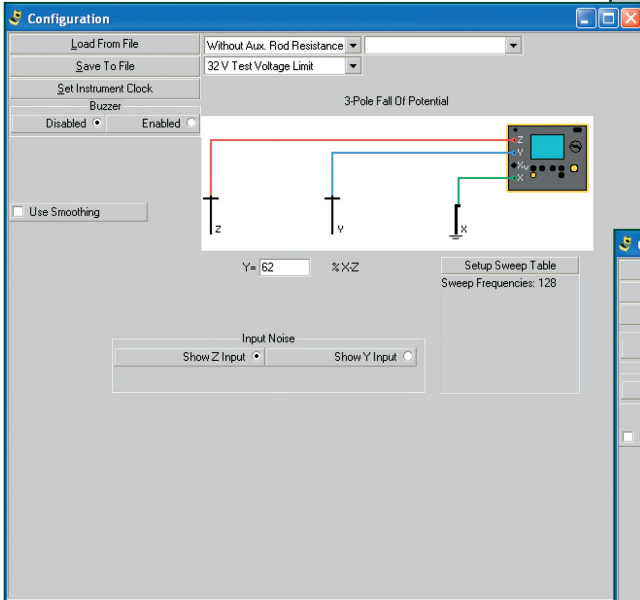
Configuration

Load From File
Save To File
Set Instrument Clock
Buzzer
Disabled
Enabled

Without Aux. Rod Resistance
32 V Test Voltage Limit

3-Pole Fall Of Potential

Z
Y
$X_M$
X

Use Smoothing

Z
Y
X

Y= 62 % X-Z

Setup Sweep Table
Sweep Frequencies: 128

Input Noise
Show Z Input
Show Y Input